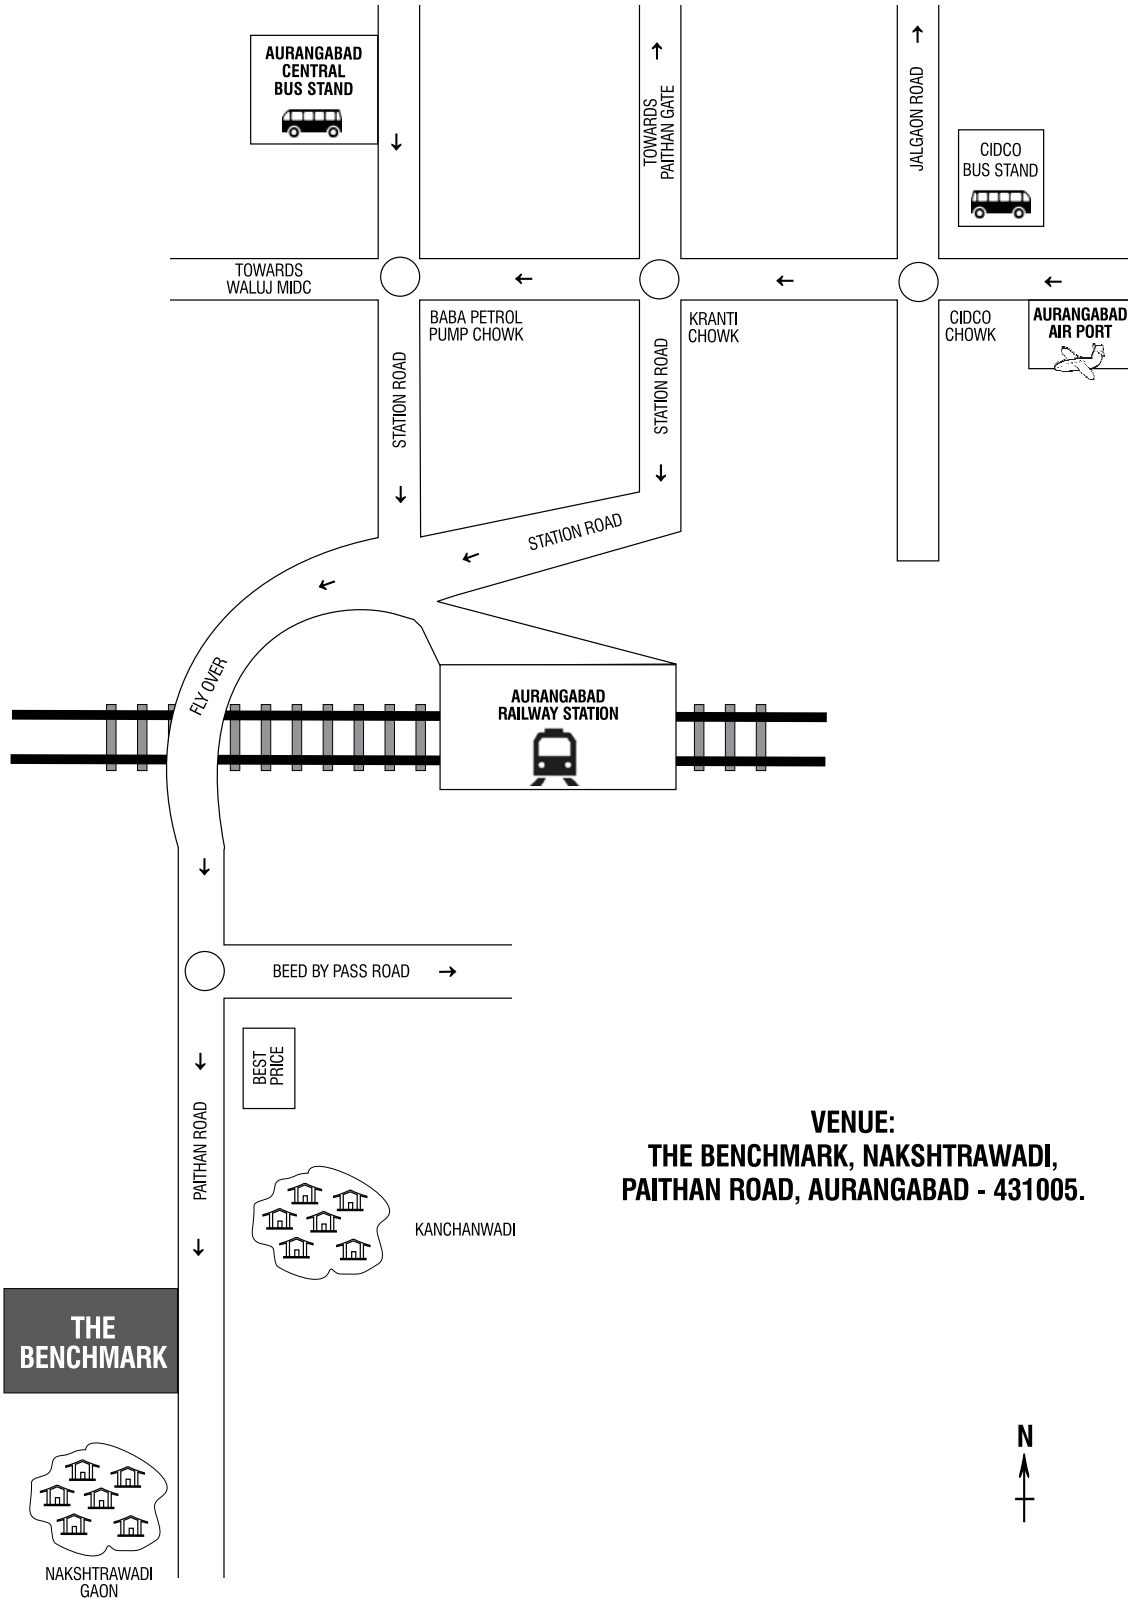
AURANGABAD CENTRAL BUS STAND

TOWARDS PAITHAN GATE

JALGAON ROAD

CIDCO BUS STAND

TOWARDS WALUJ MIDC

BABA PETROL PUMP CHOWK

KRANTI CHOWK

CIDCO CHOWK

AURANGABAD AIR PORT

STATION ROAD

STATION ROAD

STATION ROAD

FLY OVER

AURANGABAD RAILWAY STATION

BEED BY PASS ROAD

BEST PRICE

PAITHAN ROAD

KANCHANWADI

VENUE:
THE BENCHMARK, NAKSHTRAWADI,
PAITHAN ROAD, AURANGABAD - 431005.

THE BENCHMARK

NAKSHTRAWADI GAON

N